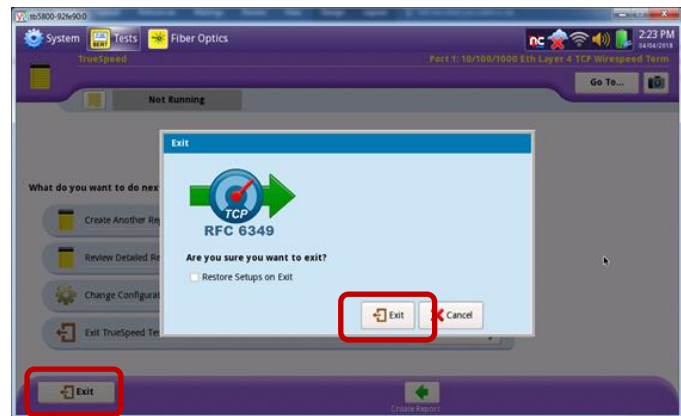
tb5800-92fe90:0

System Tests Fiber Optics

TrueSpeed

Port 1: 10/100/1000 Eth Layer 4 TCP Wirespeed Term

2:23 PM
04/04/2018

Go To...

Not Running

What do you want to do nex

Create Another Re

Review Detailed R

Change Configurat

Exit TrueSpeed Te

Exit

Exit

TCP

RFC 6349

Are you sure you want to exit?

Restore Setups on Exit

Exit

Cancel

Create Report